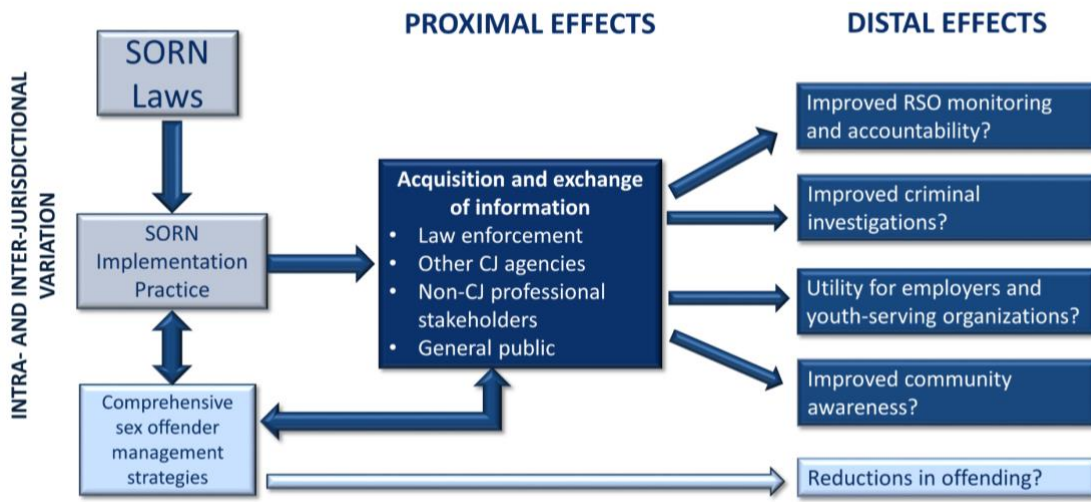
INTRA- AND INTER-JURISDICTIONAL VARIATION

SORN Laws

SORN Implementation Practice

Comprehensive sex offender management strategies

PROXIMAL EFFECTS

Acquisition and exchange of information
- Law enforcement
- Other CJ agencies
- Non-CJ professional stakeholders
- General public

DISTAL EFFECTS

Improved RSO monitoring and accountability?

Improved criminal investigations?

Utility for employers and youth-serving organizations?

Improved community awareness?

Reductions in offending?